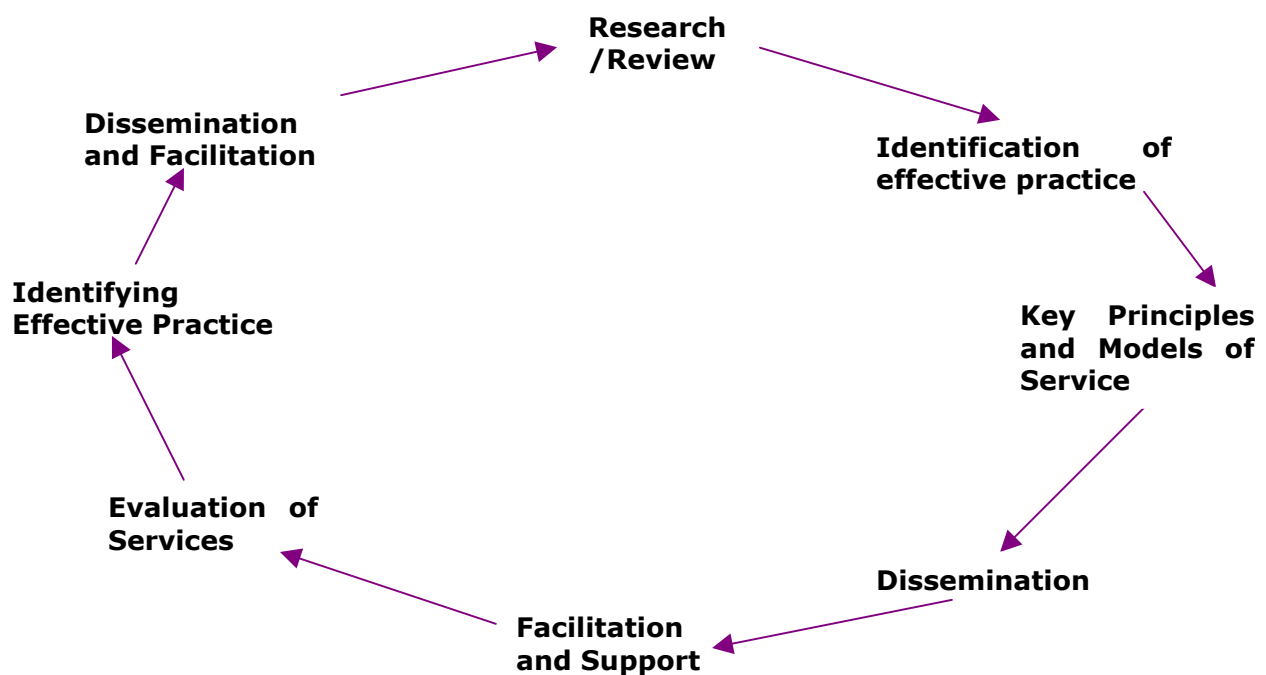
Research /Review

Identification of effective practice

Key Principles and Models of Service

Dissemination

Facilitation and Support

Evaluation of Services

Identifying Effective Practice

Dissemination and Facilitation